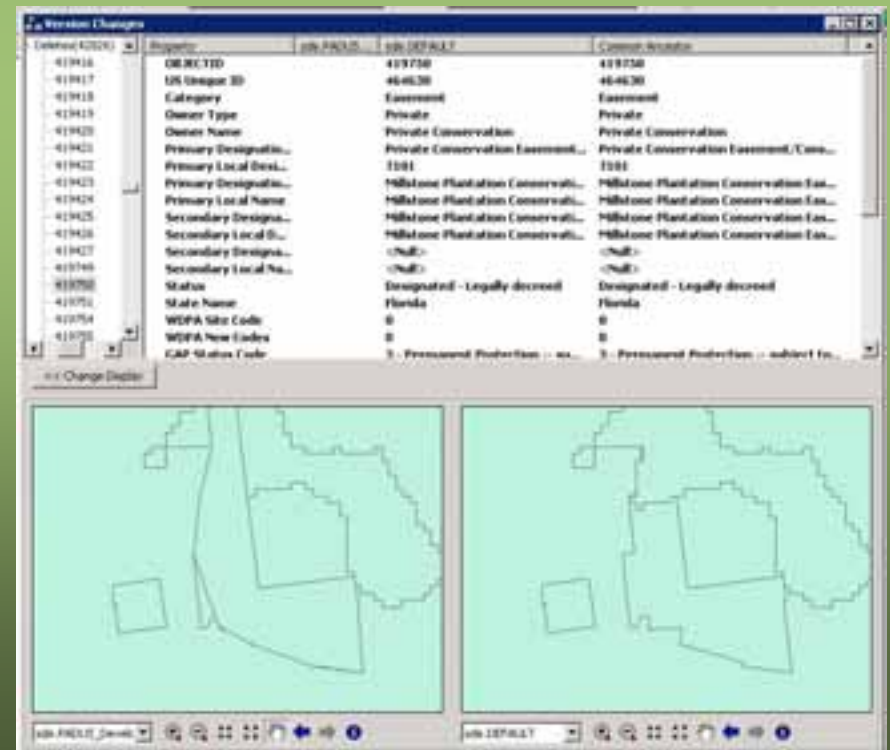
Version Changes

Deleted(42026)
419416
419417
419418
419419
419420
419421
419422
419423
419424
419425
419426
419427
419749
419750
419751
419754
419755

| Property | sde.PADUS... | sde.DEFAULT | Common Ancestor |
|---|---|---|---|
| OBJECTID | | 419750 | 419750 |
| US Unique ID | | 464630 | 464630 |
| Category | | Easement | Easement |
| Owner Type | | Private | Private |
| Owner Name | | Private Conservation | Private Conservation |
| Primary Designatio... | | Private Conservation Easement... | Private Conservation Easement/Cons... |
| Primary Local Desi... | | 7101 | 7101 |
| Primary Designatio... | | Millstone Plantation Conservati... | Millstone Plantation Conservation Eas... |
| Primary Local Name | | Millstone Plantation Conservati... | Millstone Plantation Conservation Eas... |
| Secondary Designa... | | Millstone Plantation Conservati... | Millstone Plantation Conservation Eas... |
| Secondary Local D... | | Millstone Plantation Conservati... | Millstone Plantation Conservation Eas... |
| Secondary Designa... | | <Null> | <Null> |
| Secondary Local Na... | | <Null> | <Null> |
| Status | | Designated - Legally decreed | Designated - Legally decreed |
| State Name | | Florida | Florida |
| WDPA Site Code | | 0 | 0 |
| WDPA New Codes | | 0 | 0 |
| GAP Status Code | | 3 - Permanent Protection -- su... | 3 - Permanent Protection -- subject fo... |

<< Change Display

sde.PADUS_Develt
sde.DEFAULT